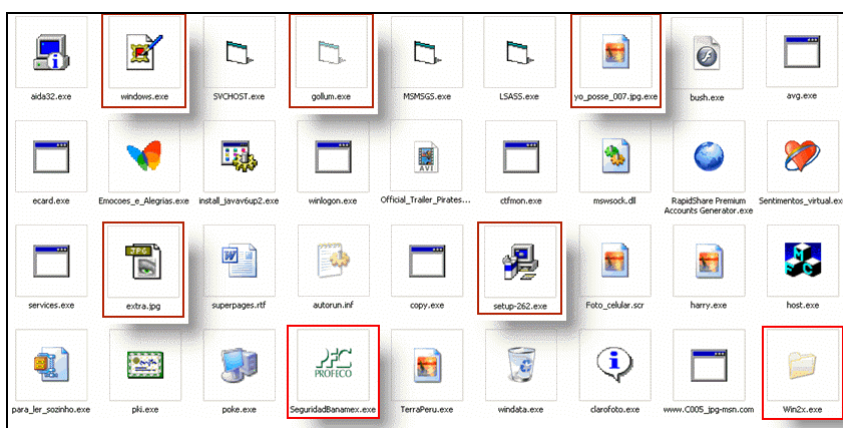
aida32.exe
windows.exe
SVCHOST.exe
gollum.exe
MSMSGS.exe
LSASS.exe
yo_posse_007.jpg.exe
bush.exe
avg.exe

ecard.exe
Emocoes_e_Alegrias.exe
install_javav6up2.exe
winlogon.exe
AVI
Official_Trailer_Pirates...
ctfmon.exe
mswsock.dll
RapidShare Premium Accounts Generator.exe
Sentimentos_virtual.exe

services.exe
JPG
extra.jpg
superpages.rtf
autorun.inf
copy.exe
setup-262.exe
Foto_celular.scr
harry.exe
host.exe

para_ler_sozinho.exe
pki.exe
poke.exe
PROFECO
SeguridadBanamex.exe
TerraPeru.exe
windata.exe
clarofoto.exe
www.C005_jpg-msn.com
Win2x.exe